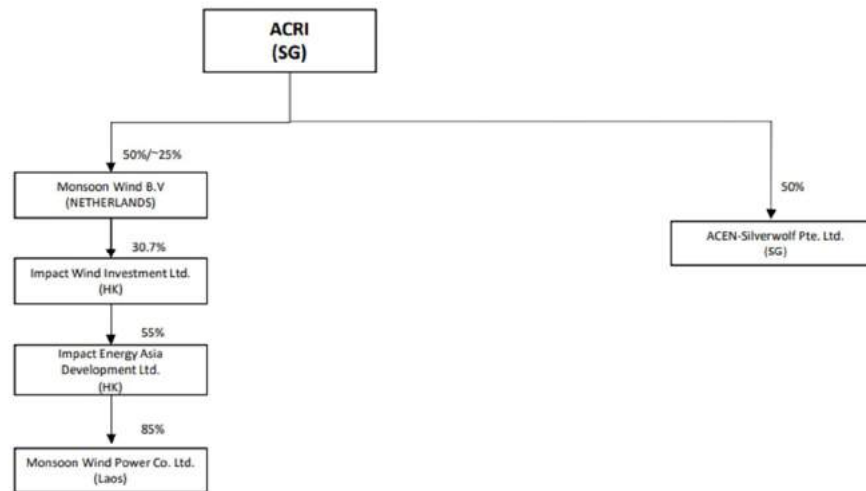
ACRI
(SG)

50%/~25%

Monsoon Wind B.V
(NETHERLANDS)

30.7%

Impact Wind Investment Ltd.
(HK)

55%

Impact Energy Asia Development Ltd.
(HK)

85%

Monsoon Wind Power Co. Ltd.
(Laos)

50%

ACEN-Silverwolf Pte. Ltd.
(SG)